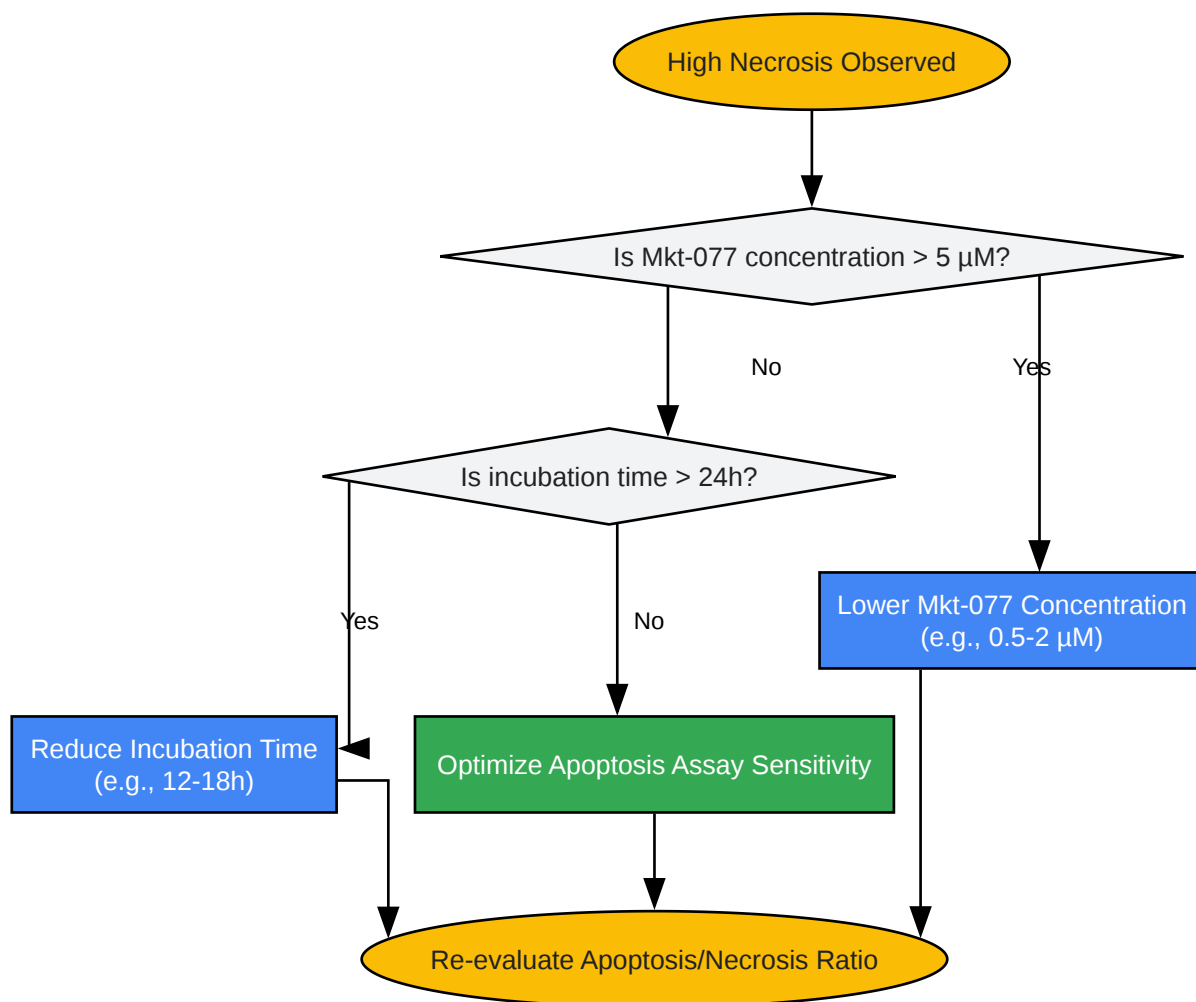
High Necrosis Observed

Is Mkt-077 concentration > 5 µM?

No

Yes

Is incubation time > 24h?

Yes

No

Lower Mkt-077 Concentration (e.g., 0.5-2 µM)

Reduce Incubation Time (e.g., 12-18h)

Optimize Apoptosis Assay Sensitivity

Re-evaluate Apoptosis/Necrosis Ratio